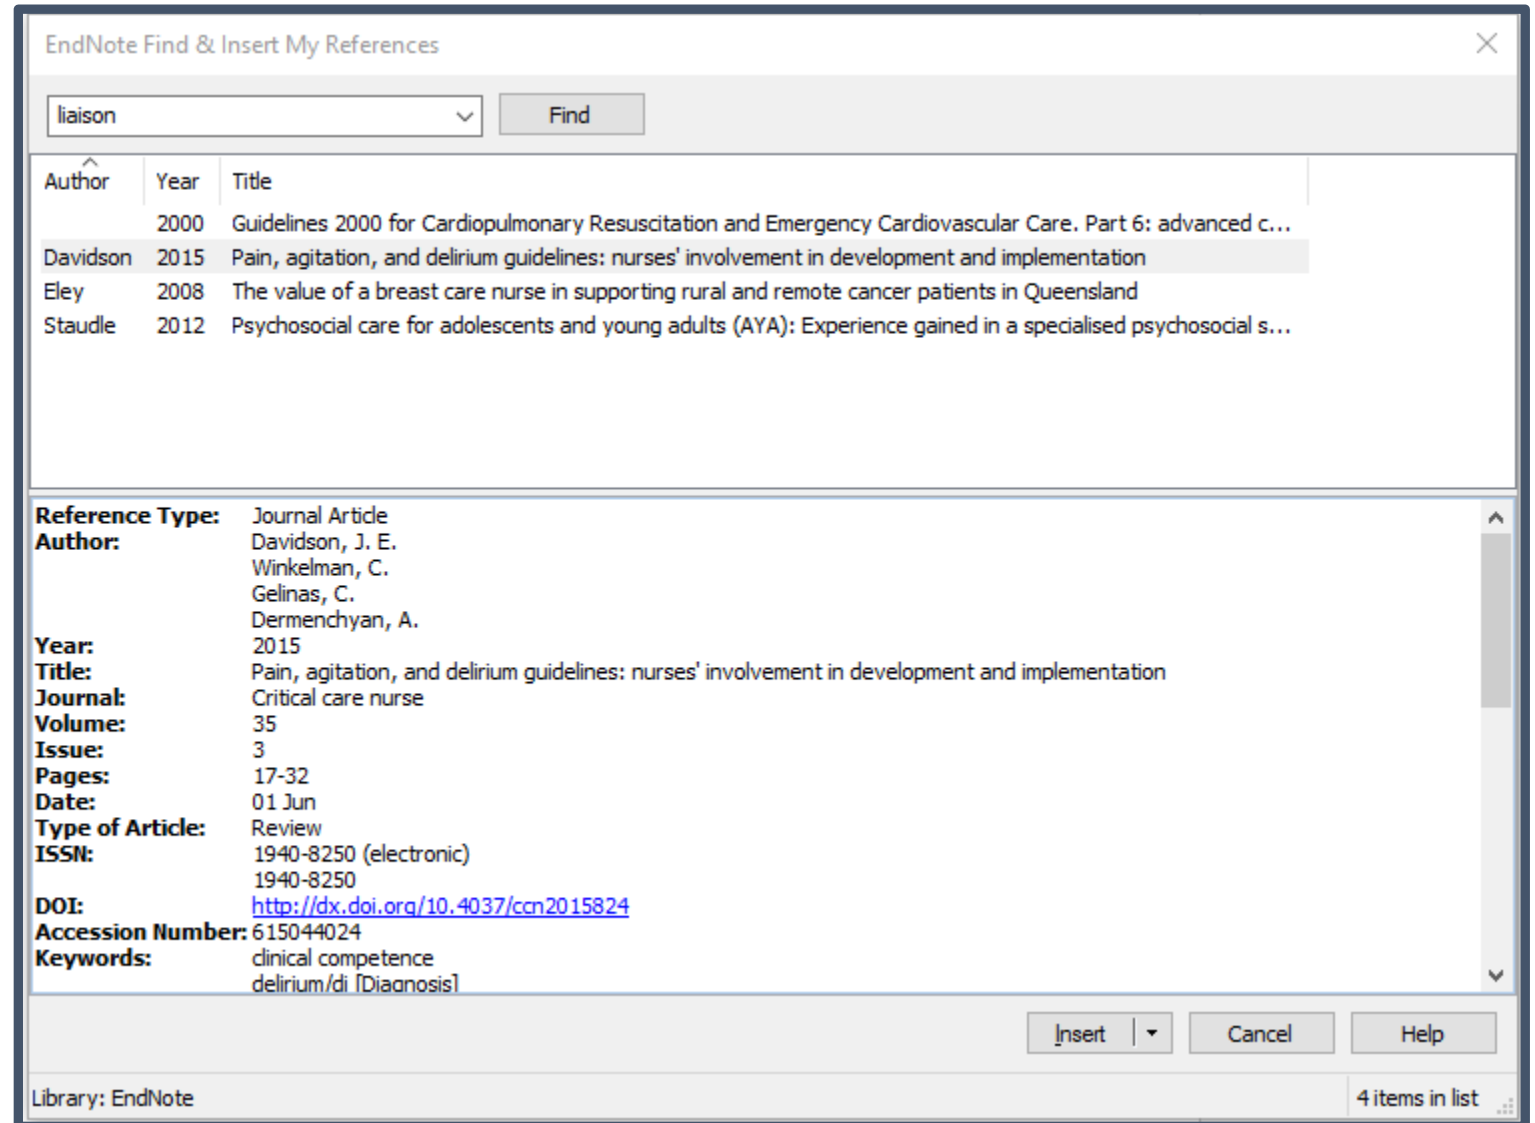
EndNote Find & Insert My References

liaison

Find

| Author | Year | Title |
|---|---|---|
| | 2000 | Guidelines 2000 for Cardiopulmonary Resuscitation and Emergency Cardiovascular Care. Part 6: advanced c... |
| Davidson | 2015 | Pain, agitation, and delirium guidelines: nurses' involvement in development and implementation |
| Eley | 2008 | The value of a breast care nurse in supporting rural and remote cancer patients in Queensland |
| Staudle | 2012 | Psychosocial care for adolescents and young adults (AYA): Experience gained in a specialised psychosocial s... |

**Reference Type:** Journal Article
**Author:** Davidson, J. E.
Winkelman, C.
Gelinas, C.
Dermenchyan, A.
**Year:** 2015
**Title:** Pain, agitation, and delirium guidelines: nurses' involvement in development and implementation
**Journal:** Critical care nurse
**Volume:** 35
**Issue:** 3
**Pages:** 17-32
**Date:** 01 Jun
**Type of Article:** Review
**ISSN:** 1940-8250 (electronic)
1940-8250
**DOI:** http://dx.doi.org/10.4037/ccn2015824
**Accession Number:** 615044024
**Keywords:** clinical competence
delirium/di [Diagnosis]

Insert Cancel Help

Library: EndNote
4 items in list